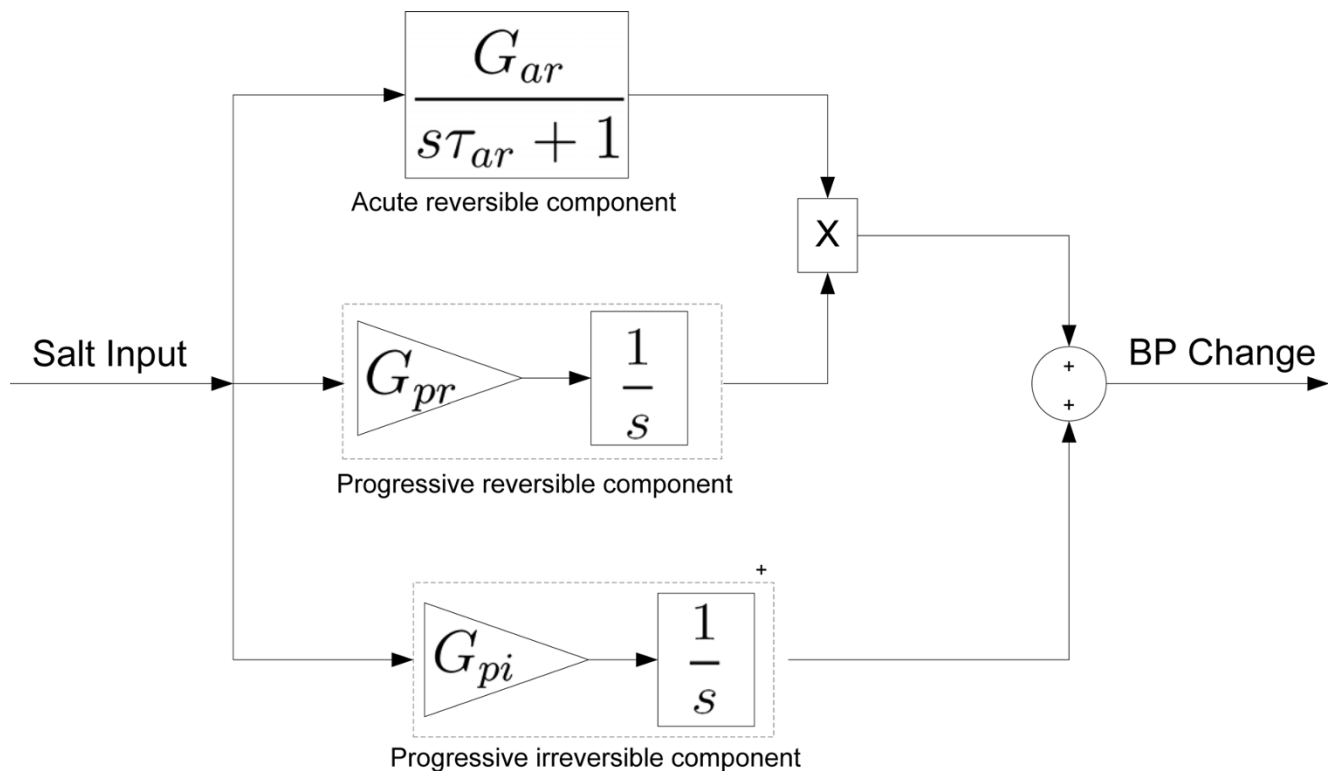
$\frac{G_{ar}}{s\tau_{ar}+1}$

Acute reversible component

X

Salt Input

$G_{pr}$

$\frac{1}{s}$

+

+

BP Change

Progressive reversible component

+

$G_{pi}$

$\frac{1}{s}$

Progressive irreversible component